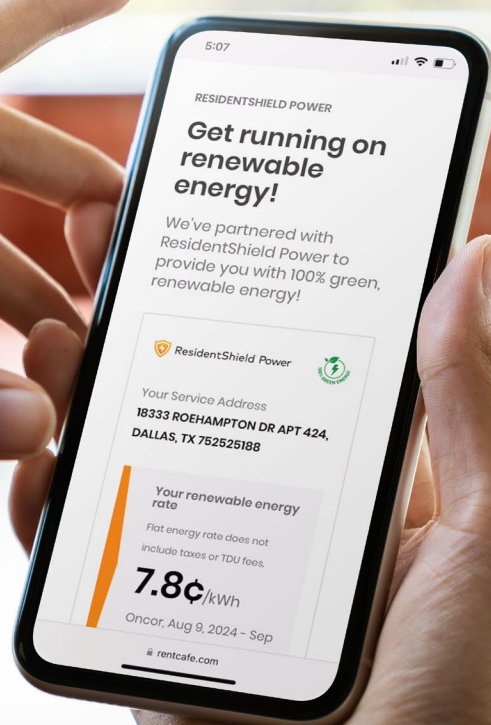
5:07

RESIDENTSHIELD POWER

Get running on renewable energy!

We've partnered with ResidentShield Power to provide you with 100% green, renewable energy!

ResidentShield Power

100% GREEN ENERGY

Your Service Address

18333 ROEHAMPTON DR APT 424, DALLAS, TX 752525188

Your renewable energy rate

Flat energy rate does not include taxes or TDU fees.

7.8¢/kWh

Oncor, Aug 9, 2024 - Sep

rentcafe.com